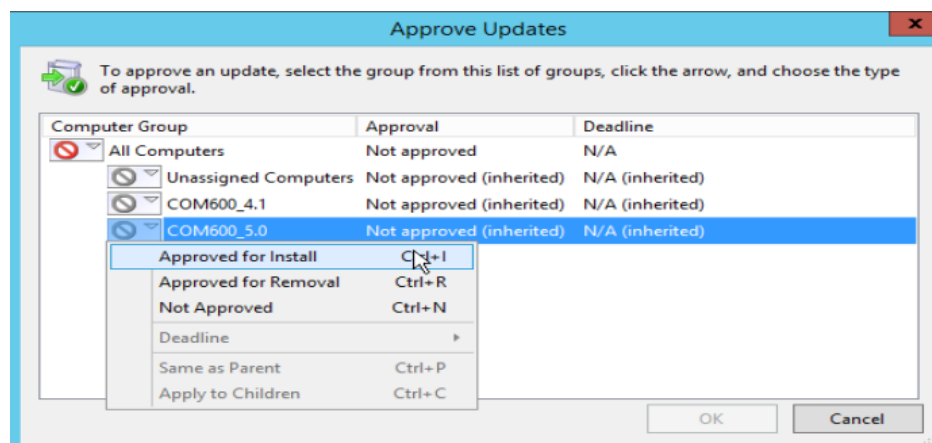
Approve Updates

To approve an update, select the group from this list of groups, click the arrow, and choose the type of approval.

| Computer Group | Approval | Deadline |
|---|---|---|
| All Computers | Not approved | N/A |
| Unassigned Computers | Not approved (inherited) | N/A (inherited) |
| COM600_4.1 | Not approved (inherited) | N/A (inherited) |
| COM600_5.0 | Not approved (inherited) | N/A (inherited) |

Approved for Install Ctrl+I
Approved for Removal Ctrl+R
Not Approved Ctrl+N
Deadline
Same as Parent Ctrl+P
Apply to Children Ctrl+C

OK
Cancel